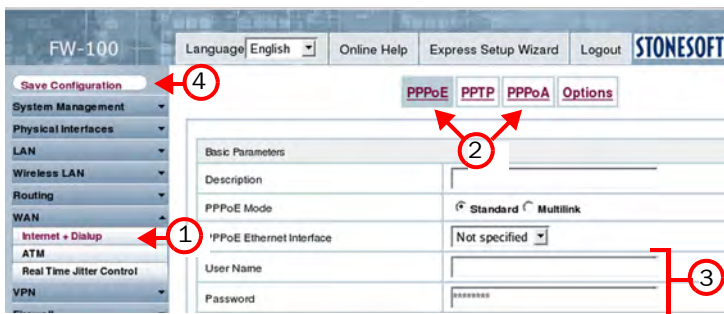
FW-100

Language English

Online Help

Express Setup Wizard

Logout

STONESOFT

Save Configuration

4

System Management

Physical Interfaces

LAN

Wireless LAN

Routing

WAN

Internet + Dialup

1

ATM

Real Time Jitter Control

VPN

PPPoE PPTP PPPoA Options

2

Basic Parameters

| | |
|---|---|
| Description | |
| PPPoE Mode | Standard Multilink |
| PPPoE Ethernet Interface | Not specified |
| User Name | |
| Password | ******** |

3